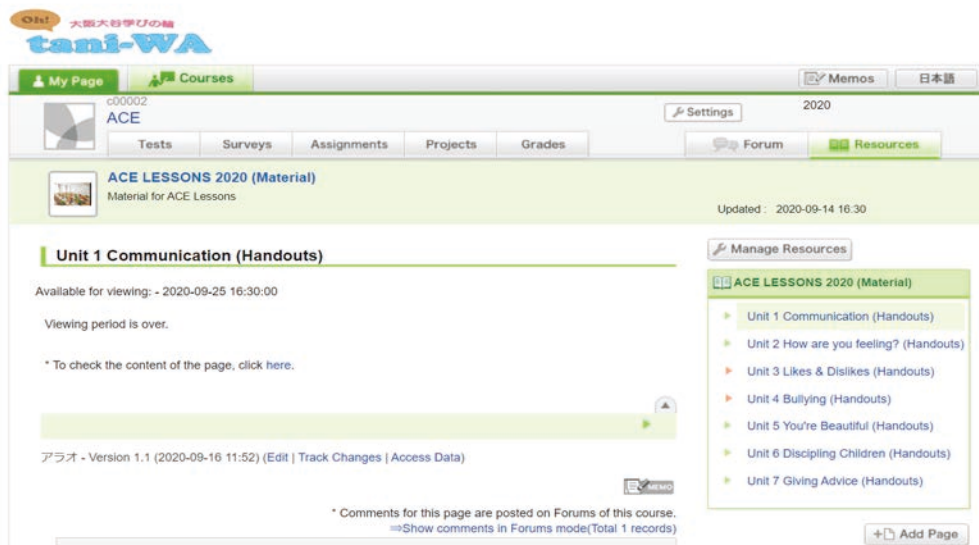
Oh! 大阪大谷学びの輪
tani-WA

My Page
Courses
Memos
日本語

c00002
ACE
Settings
2020

Tests
Surveys
Assignments
Projects
Grades
Forum
Resources

ACE LESSONS 2020 (Material)
Material for ACE Lessons
Updated : 2020-09-14 16:30

Unit 1 Communication (Handouts)

Available for viewing: - 2020-09-25 16:30:00

Viewing period is over.

* To check the content of the page, click here.

アラオ - Version 1.1 (2020-09-16 11:52) (Edit | Track Changes | Access Data)

MEMO

* Comments for this page are posted on Forums of this course.
⇒Show comments in Forums mode(Total 1 records)

Manage Resources

ACE LESSONS 2020 (Material)
Unit 1 Communication (Handouts)
Unit 2 How are you feeling? (Handouts)
Unit 3 Likes & Dislikes (Handouts)
Unit 4 Bullying (Handouts)
Unit 5 You're Beautiful (Handouts)
Unit 6 Discipling Children (Handouts)
Unit 7 Giving Advice (Handouts)

Add Page